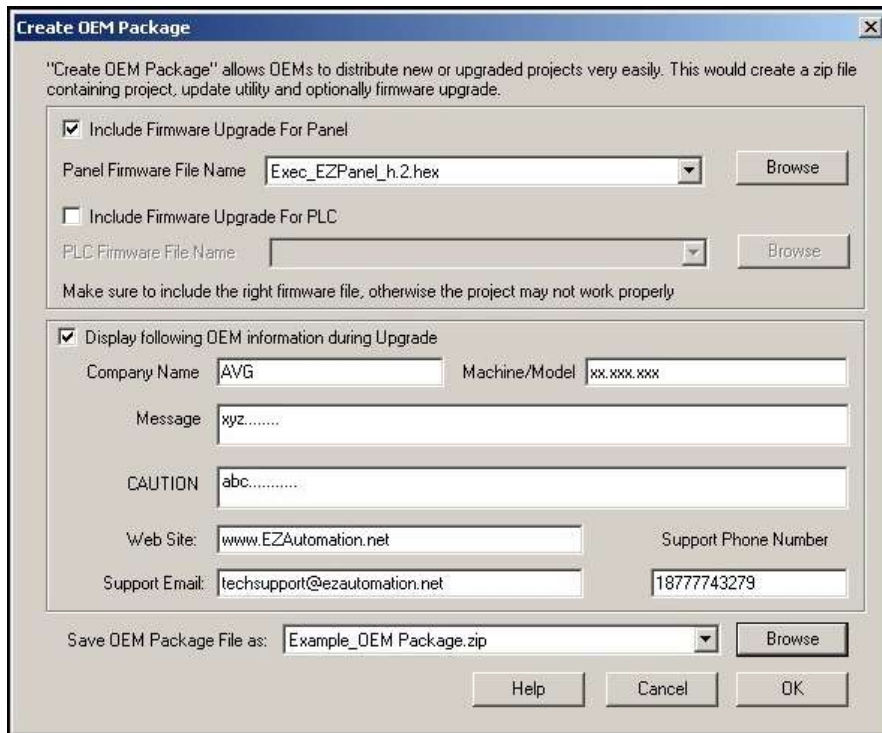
Create OEM Package

"Create OEM Package" allows OEMs to distribute new or upgraded projects very easily. This would create a zip file containing project, update utility and optionally firmware upgrade.

☑ Include Firmware Upgrade For Panel

Panel Firmware File Name Exec_EZPanel_h.2.hex Browse

☐ Include Firmware Upgrade For PLC

PLC Firmware File Name Browse

Make sure to include the right firmware file, otherwise the project may not work properly

☑ Display following OEM information during Upgrade

Company Name AVG Machine/Model xx.xxx.xxx

Message xyz........

CAUTION abc...........

Web Site: www.EZAutomation.net Support Phone Number

Support Email: techsupport@ezautomation.net 18777743279

Save OEM Package File as: Example_OEM Package.zip Browse

Help Cancel OK